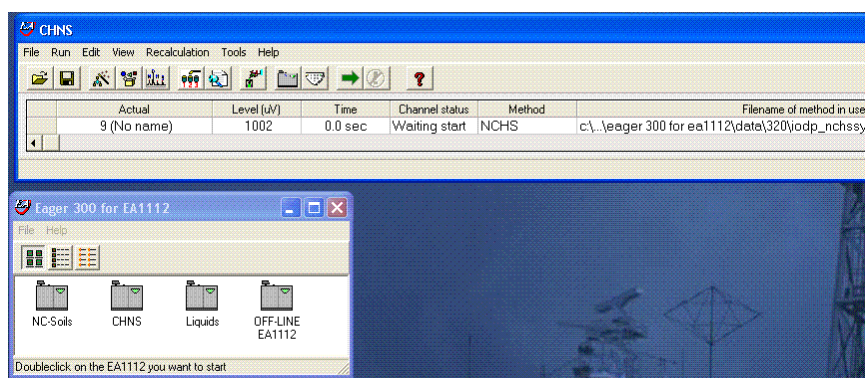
CHNS

File Run Edit View Recalculation Tools Help

| Actual | Level (uV) | Time | Channel status | Method | Filename of method in use |
|---|---|---|---|---|---|
| 9 (No name) | 1002 | 0.0 sec | Waiting start | NCHS | c:\...\eager 300 for ea1112\data\320\iodp_nchssy |

Eager 300 for EA1112

File Help

NC-Soils

CHNS

Liquids

OFF-LINE EA1112

Doubleclick on the EA1112 you want to start